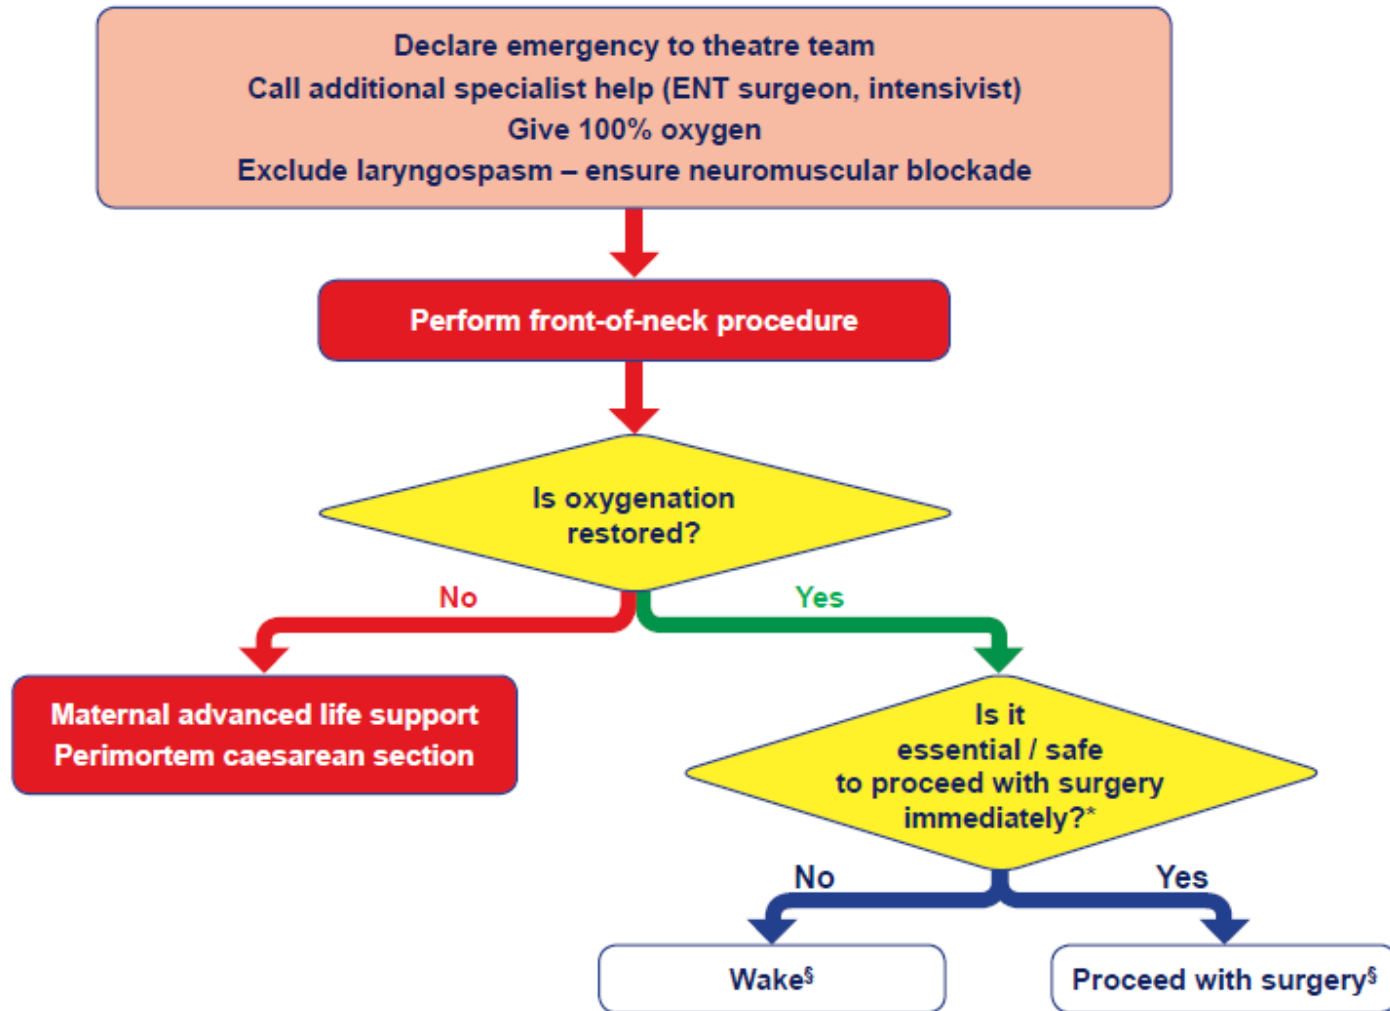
Declare emergency to theatre team
Call additional specialist help (ENT surgeon, intensivist)
Give 100% oxygen
Exclude laryngospasm – ensure neuromuscular blockade

Perform front-of-neck procedure

Is oxygenation restored?

No

Yes

Maternal advanced life support
Perimortem caesarean section

Is it essential / safe to proceed with surgery immediately?*

No

Yes

Wake§

Proceed with surgery§